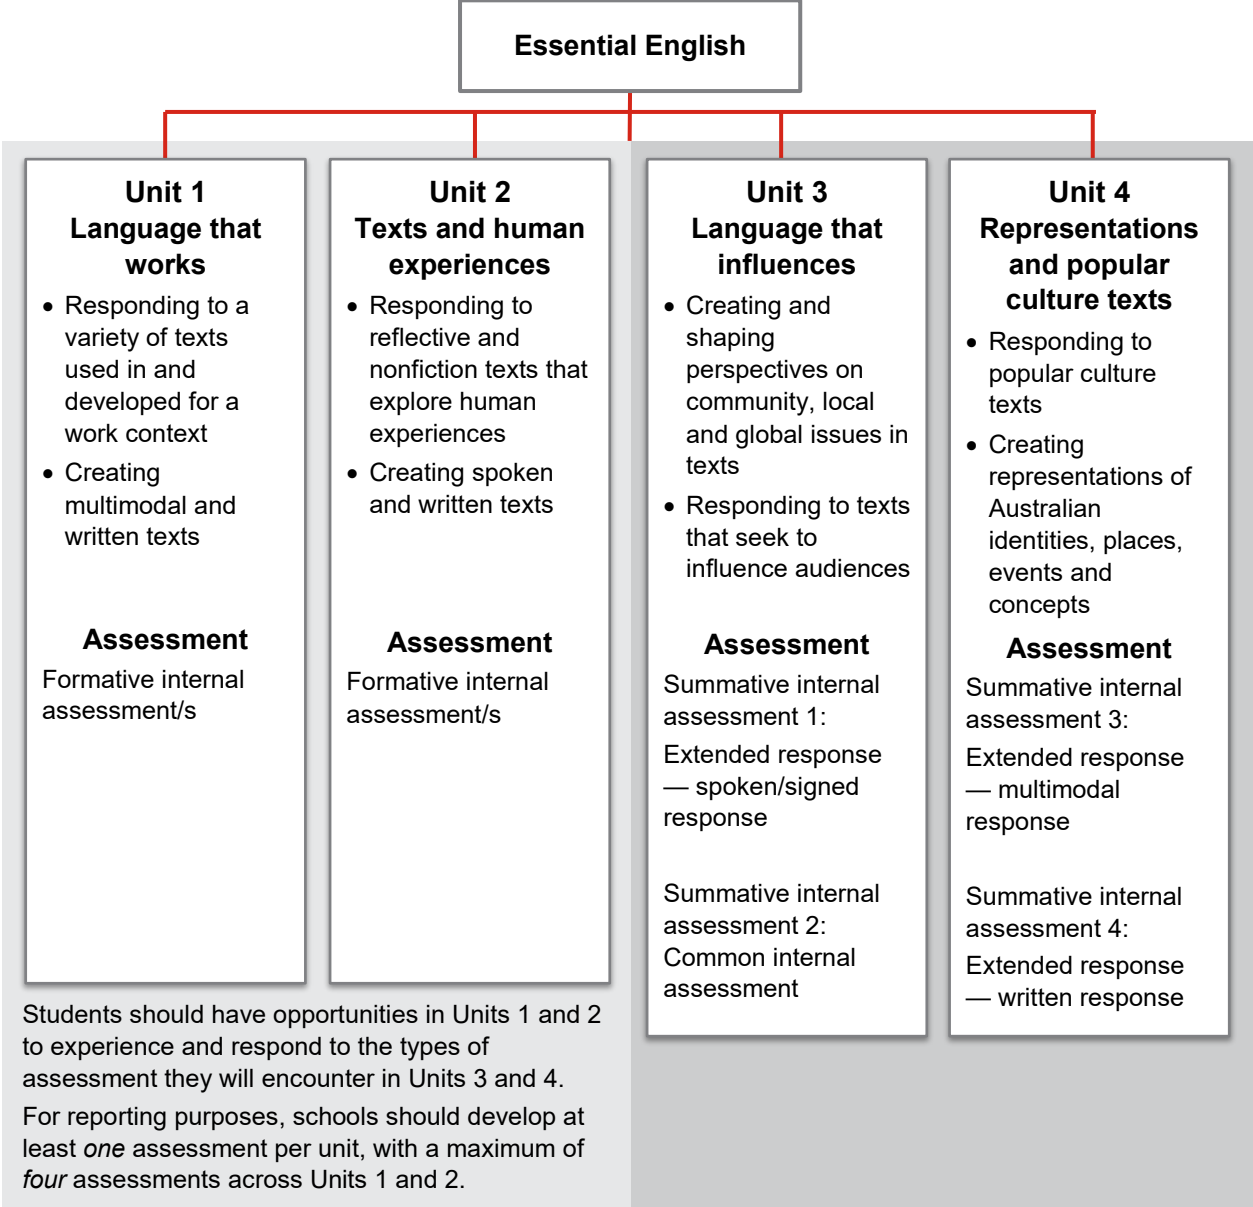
Essential English

Unit 1
Language that works

- Responding to a variety of texts used in and developed for a work context
- Creating multimodal and written texts

Assessment

Formative internal assessment/s

Unit 2
Texts and human experiences

- Responding to reflective and nonfiction texts that explore human experiences
- Creating spoken and written texts

Assessment

Formative internal assessment/s

Unit 3
Language that influences

- Creating and shaping perspectives on community, local and global issues in texts
- Responding to texts that seek to influence audiences

Assessment

Summative internal assessment 1:

Extended response — spoken/signed response

Summative internal assessment 2:
Common internal assessment

Unit 4
Representations and popular culture texts

- Responding to popular culture texts
- Creating representations of Australian identities, places, events and concepts

Assessment

Summative internal assessment 3:

Extended response — multimodal response

Summative internal assessment 4:

Extended response — written response

Students should have opportunities in Units 1 and 2 to experience and respond to the types of assessment they will encounter in Units 3 and 4.

For reporting purposes, schools should develop at least *one* assessment per unit, with a maximum of *four* assessments across Units 1 and 2.